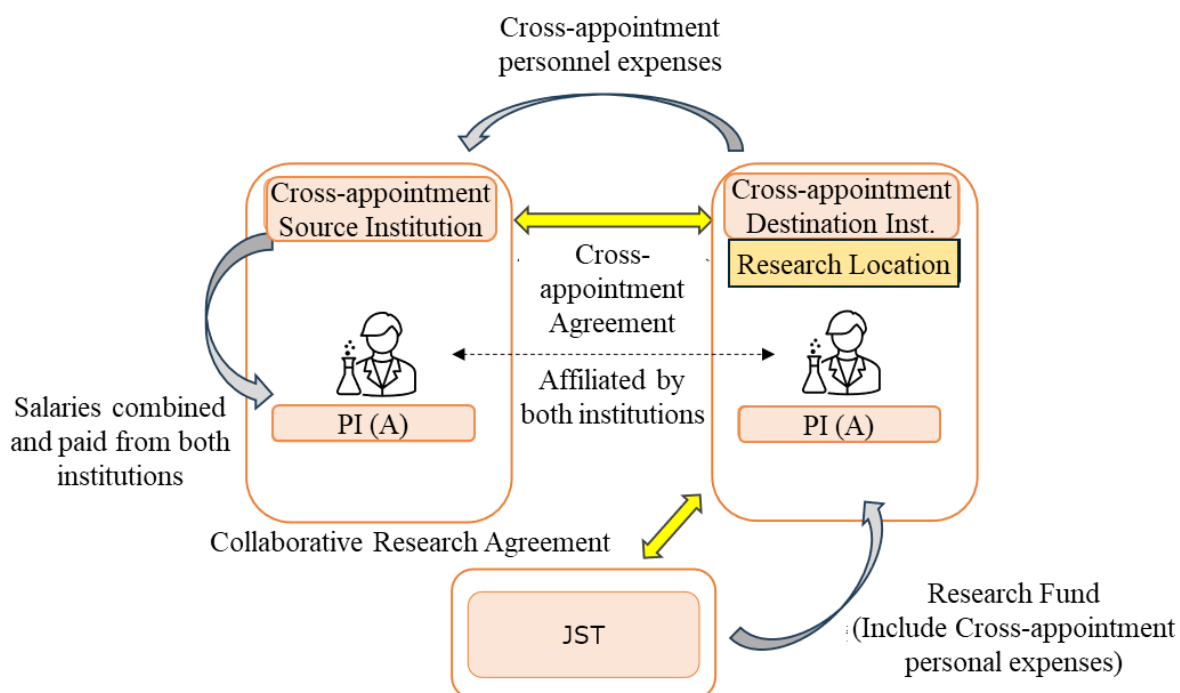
Cross-appointment personnel expenses

Cross-appointment Source Institution

Cross-appointment Destination Inst.

Research Location

Cross-appointment Agreement

Affiliated by both institutions

Salaries combined and paid from both institutions

PI (A)

PI (A)

Collaborative Research Agreement

JST

Research Fund (Include Cross-appointment personal expenses)